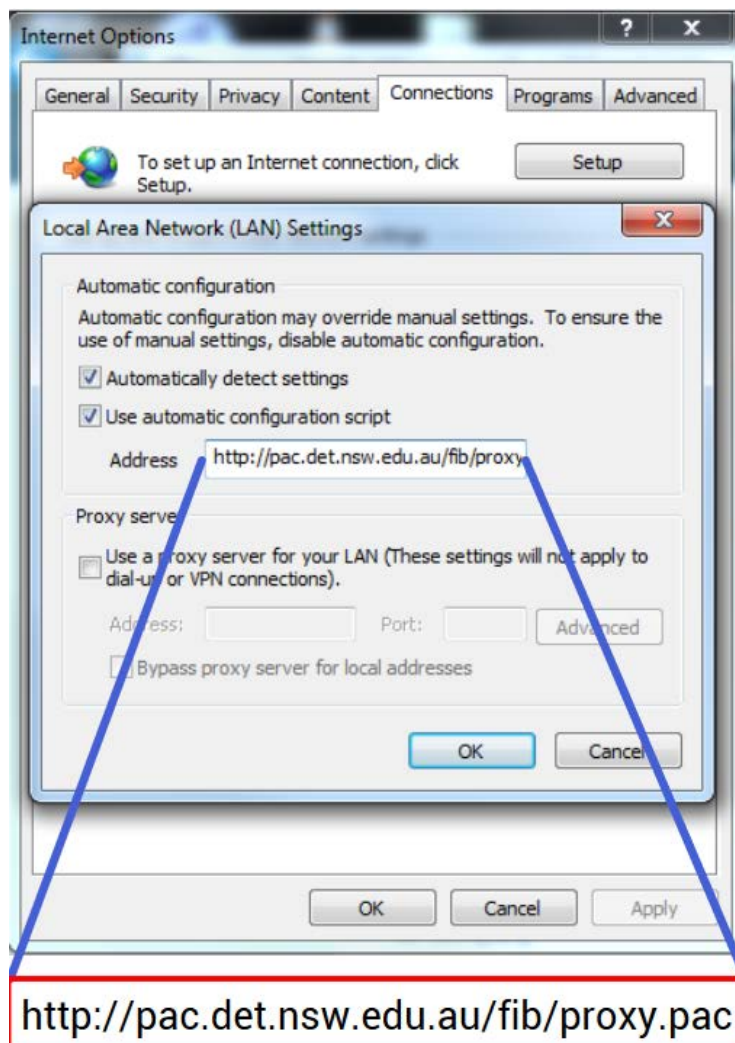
Internet Options

? X

General | Security | Privacy | Content | Connections | Programs | Advanced

To set up an Internet connection, click Setup.

Setup

Local Area Network (LAN) Settings

X

Automatic configuration

Automatic configuration may override manual settings. To ensure the use of manual settings, disable automatic configuration.

Automatically detect settings

Use automatic configuration script

Address http://pac.det.nsw.edu.au/fib/proxy

Proxy serve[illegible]

Use a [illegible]roxy server for your LAN (These settings will n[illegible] apply to dial-u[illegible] or VPN connections).

Add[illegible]ess: Port: Adv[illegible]nced

Bypass proxy server for local addresses

OK Cance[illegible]

OK Cancel Apply

http://pac.det.nsw.edu.au/fib/proxy.pac